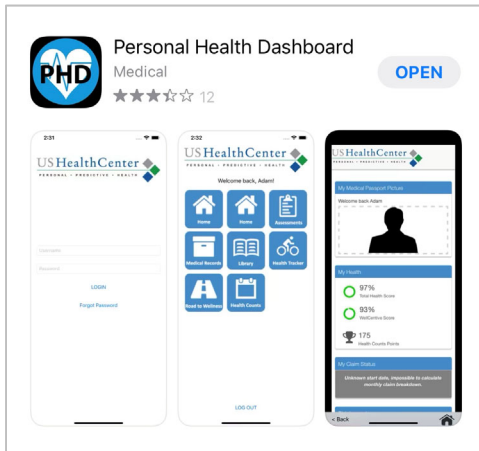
PHD

Personal Health Dashboard
Medical
12

OPEN

2:31
US HealthCenter
PERSONAL • PREDICTIVE • HEALTH
Username
Password
LOGIN
Forgot Password

2:32
US HealthCenter
PERSONAL • PREDICTIVE • HEALTH
Welcome back, Adam!
Home
Home
Assessments
Medical Records
Library
Health Tracker
Road to Wellness
Health Counts
LOG OUT

US HealthCenter
My Medical Passport Picture
Welcome back Adam
My Health
97%
Total Health Score
93%
WellCentive Score
175
Health Counts Points
My Claim Status
Unknown start date, impossible to calculate monthly claim breakdown
< Back